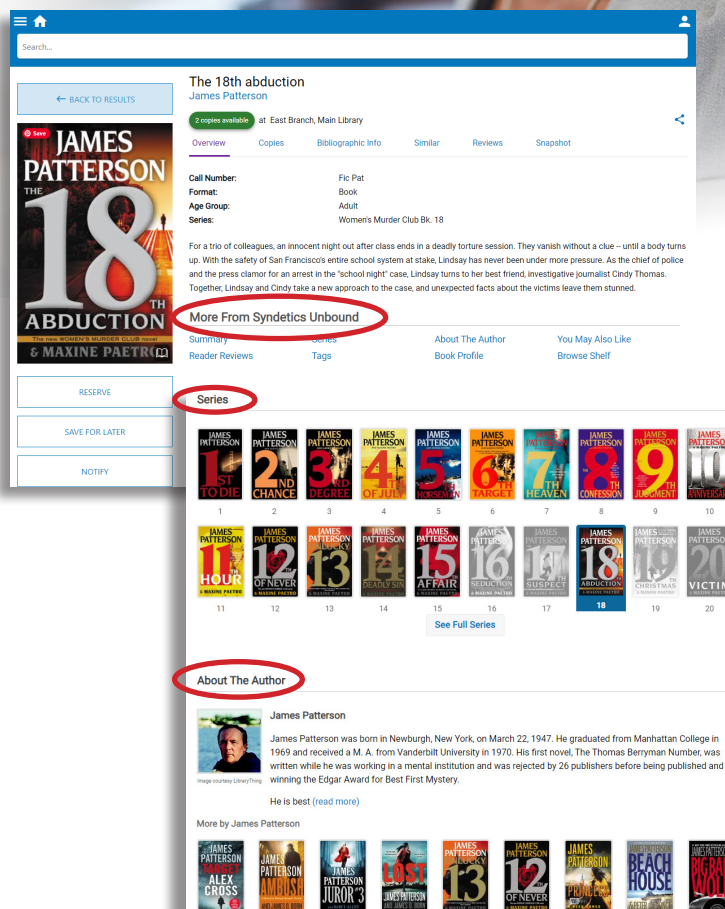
Search...

BACK TO RESULTS

Save
JAMES PATTERSON
THE 18TH ABDUCTION
The new WOMEN'S MURDER CLUB novel
& MAXINE PAETRO

RESERVE

SAVE FOR LATER

NOTIFY

The 18th abduction
James Patterson

2 copies available at East Branch, Main Library

Overview Copies Bibliographic Info Similar Reviews Snapshot

| | |
|---|---|
| Call Number: | Fic Pat |
| Format: | Book |
| Age Group: | Adult |
| Series: | Women's Murder Club Bk. 18 |

For a trio of colleagues, an innocent night out after class ends in a deadly torture session. They vanish without a clue -- until a body turns up. With the safety of San Francisco's entire school system at stake, Lindsay has never been under more pressure. As the chief of police and the press clamor for an arrest in the "school night" case, Lindsay turns to her best friend, investigative journalist Cindy Thomas. Together, Lindsay and Cindy take a new approach to the case, and unexpected facts about the victims leave them stunned.

More From Syndetics Unbound

Summary Series About The Author You May Also Like
Reader Reviews Tags Book Profile Browse Shelf

Series

1 2 3 4 5 6 7 8 9 10

11 12 13 14 15 16 17 18 19 20

See Full Series

About The Author

James Patterson

Image courtesy LibraryThing

James Patterson was born in Newburgh, New York, on March 22, 1947. He graduated from Manhattan College in 1969 and received a M. A. from Vanderbilt University in 1970. His first novel, The Thomas Berryman Number, was written while he was working in a mental institution and was rejected by 26 publishers before being published and winning the Edgar Award for Best First Mystery.

He is best (read more)

More by James Patterson